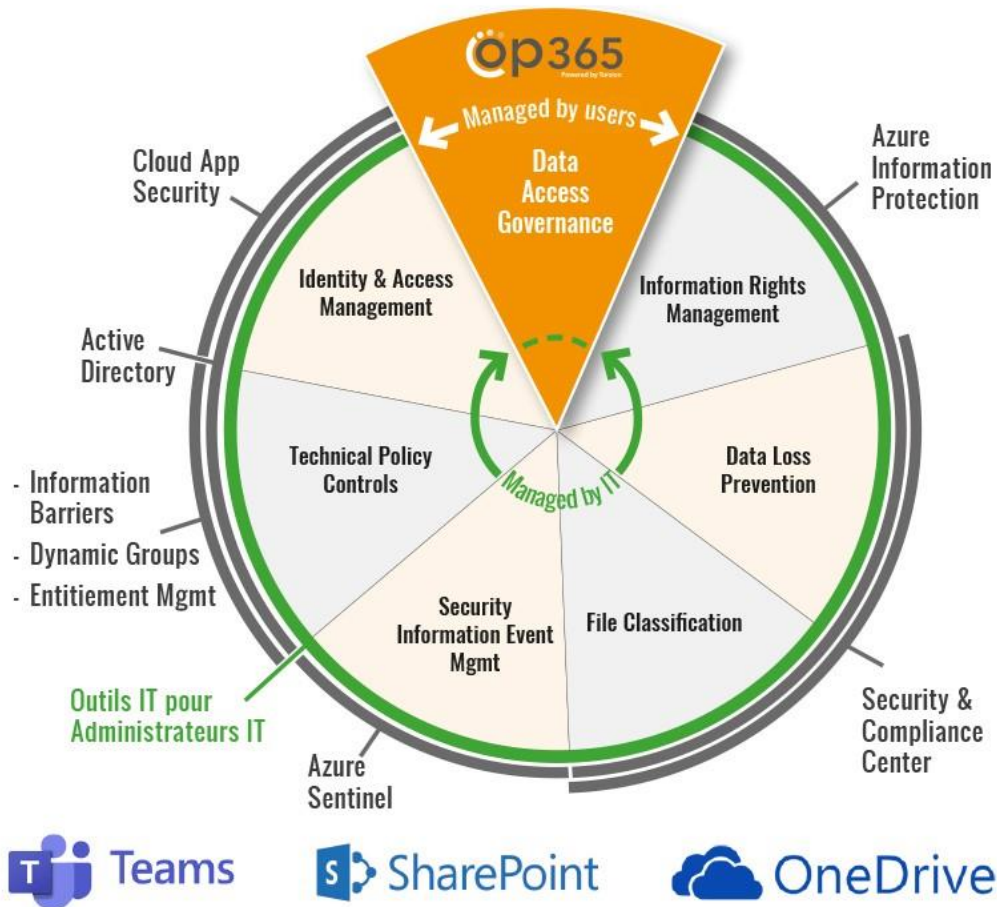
op365
Powered by Tervian

Managed by users

Data Access Governance

Cloud App Security

Azure Information Protection

Identity & Access Management

Information Rights Management

Active Directory

Technical Policy Controls

Data Loss Prevention

Managed by IT

- Information Barriers
- Dynamic Groups
- Entitiement Mgmt

Security Information Event Mgmt

File Classification

Outils IT pour Administrateurs IT

Security & Compliance Center

Azure Sentinel

Teams

SharePoint

OneDrive